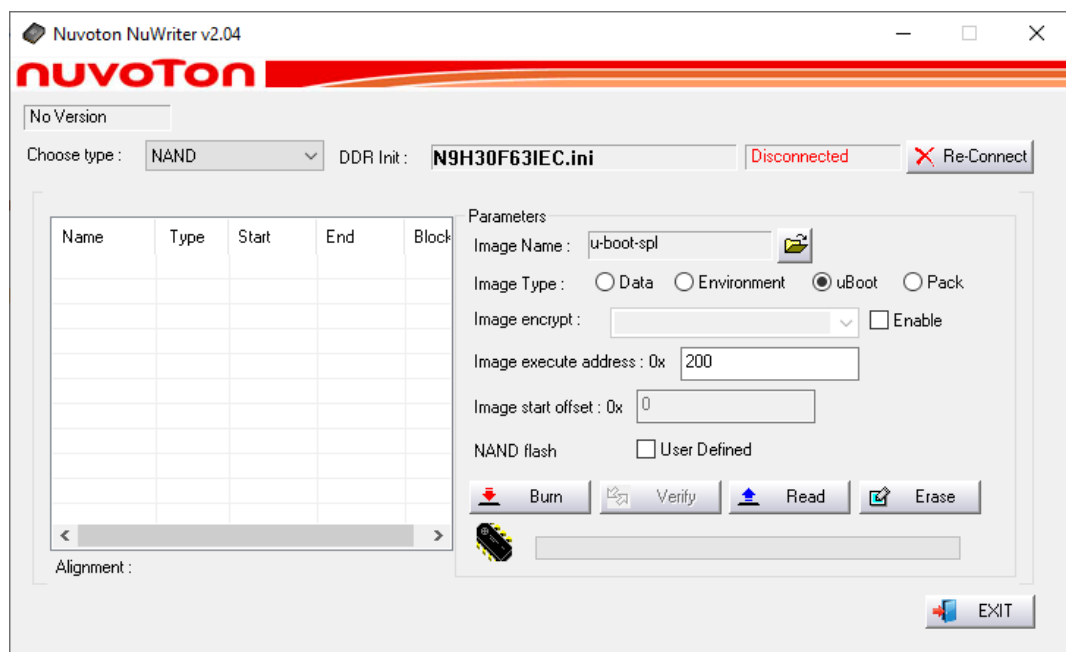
Nuvoton NuWriter v2.04

nuvoton

No Version

Choose type : NAND

DDR Init : N9H30F63IEC.ini

Disconnected

Re-Connect

| Name | Type | Start | End | Block |
|---|---|---|---|---|

Alignment :

Parameters

Image Name : u-boot-spl

Image Type : Data Environment uBoot Pack

Image encrypt : Enable

Image execute address : 0x 200

Image start offset : 0x 0

NAND flash User Defined

Burn Verify Read Erase

EXIT